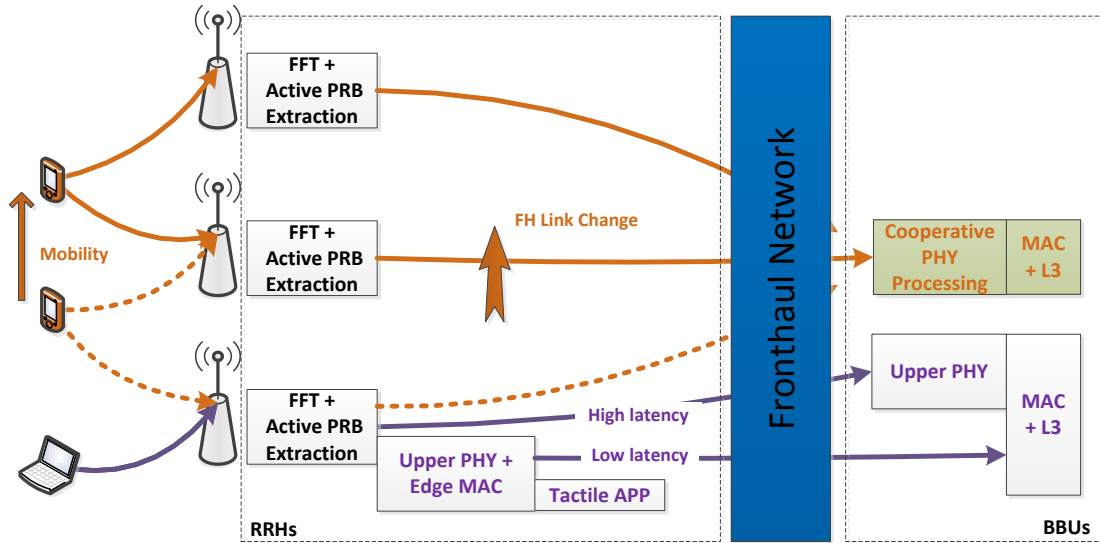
FFT + Active PRB Extraction

FFT + Active PRB Extraction

FFT + Active PRB Extraction

Mobility

FH Link Change

Fronthaul Network

Cooperative PHY Processing

MAC + L3

Upper PHY

MAC + L3

High latency

Low latency

Upper PHY + Edge MAC

Tactile APP

RRHs

BBUs